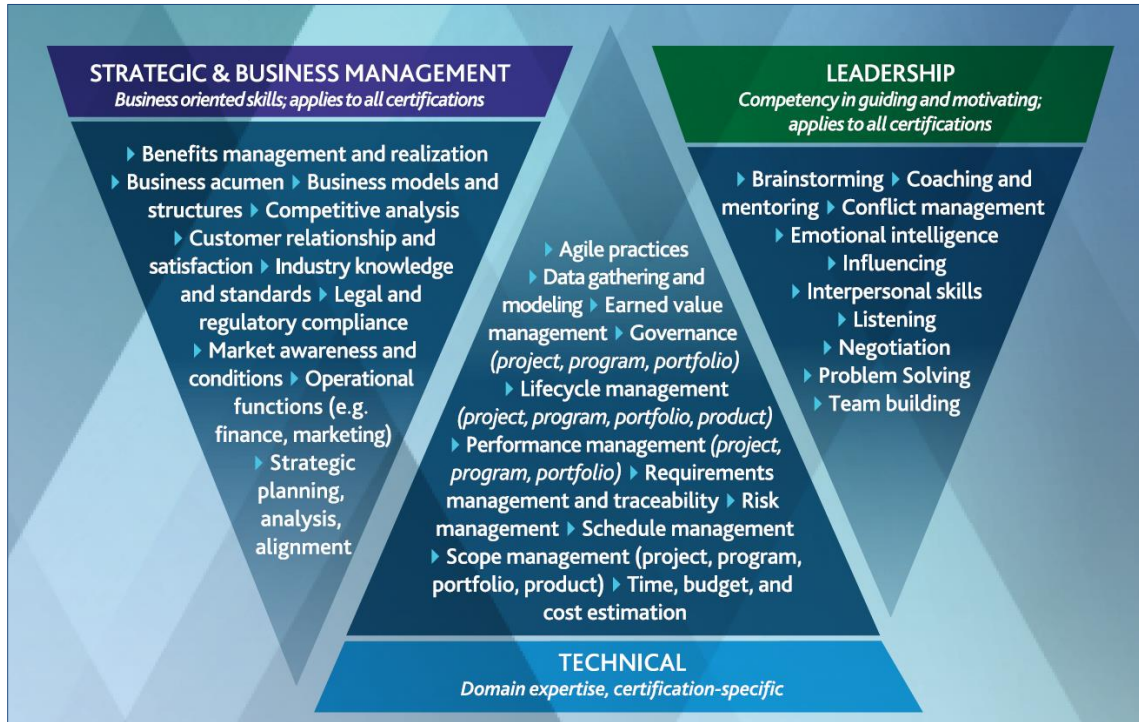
STRATEGIC & BUSINESS MANAGEMENT
Business oriented skills; applies to all certifications

▸ Benefits management and realization ▸ Business acumen ▸ Business models and structures ▸ Competitive analysis ▸ Customer relationship and satisfaction ▸ Industry knowledge and standards ▸ Legal and regulatory compliance ▸ Market awareness and conditions ▸ Operational functions (e.g. finance, marketing) ▸ Strategic planning, analysis, alignment

▸ Agile practices ▸ Data gathering and modeling ▸ Earned value management ▸ Governance (project, program, portfolio) ▸ Lifecycle management (project, program, portfolio, product) ▸ Performance management (project, program, portfolio) ▸ Requirements management and traceability ▸ Risk management ▸ Schedule management ▸ Scope management (project, program, portfolio, product) ▸ Time, budget, and cost estimation

LEADERSHIP
Competency in guiding and motivating; applies to all certifications

▸ Brainstorming ▸ Coaching and mentoring ▸ Conflict management ▸ Emotional intelligence ▸ Influencing ▸ Interpersonal skills ▸ Listening ▸ Negotiation ▸ Problem Solving ▸ Team building

TECHNICAL
Domain expertise, certification-specific